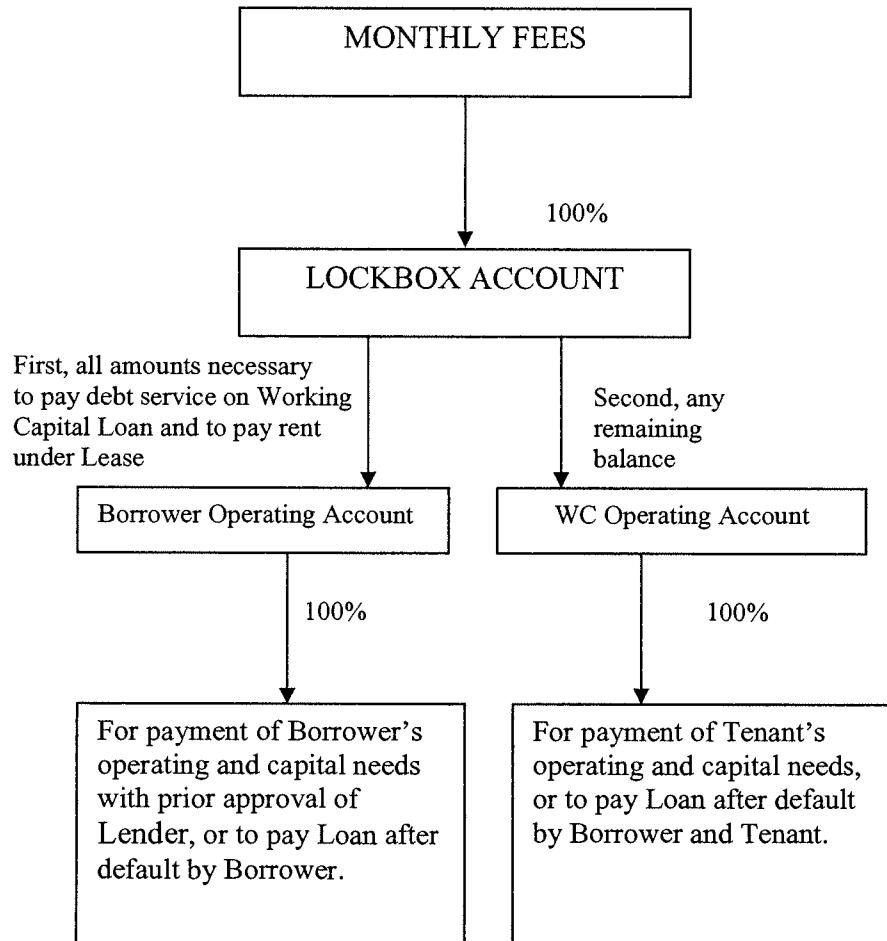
MONTHLY FEES

100%

LOCKBOX ACCOUNT

First, all amounts necessary to pay debt service on Working Capital Loan and to pay rent under Lease

Second, any remaining balance

Borrower Operating Account

WC Operating Account

100%

100%

For payment of Borrower's operating and capital needs with prior approval of Lender, or to pay Loan after default by Borrower.

For payment of Tenant's operating and capital needs, or to pay Loan after default by Borrower and Tenant.